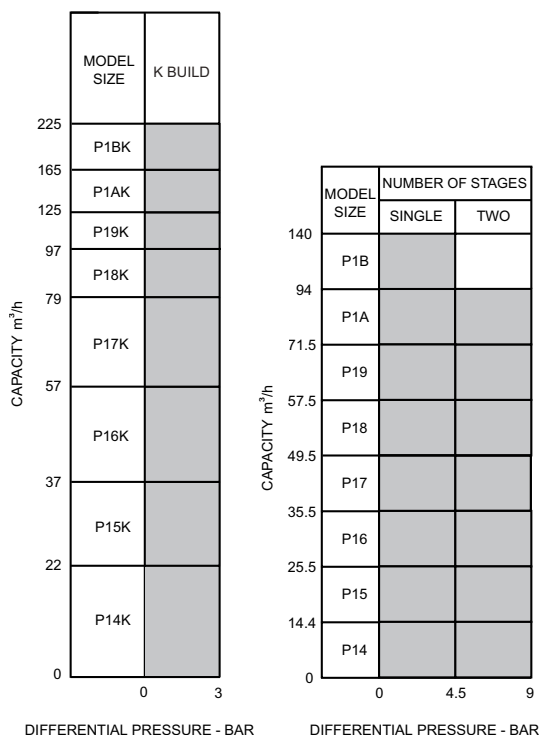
| MODEL SIZE | K BUILD |
|---|---|
| P1BK | |
| P1AK | |
| P19K | |
| P18K | |
| P17K | |
| P16K | |
| P15K | |
| P14K | |

CAPACITY $m^3/h$

225
165
125
97
79
57
37
22
0

0 3

DIFFERENTIAL PRESSURE - BAR

| MODEL SIZE | NUMBER OF STAGES SINGLE | NUMBER OF STAGES TWO |
|---|---|---|
| P1B | | |
| P1A | | |
| P19 | | |
| P18 | | |
| P17 | | |
| P16 | | |
| P15 | | |
| P14 | | |

CAPACITY $m^3/h$

140
94
71.5
57.5
49.5
35.5
25.5
14.4
0

0 4.5 9

DIFFERENTIAL PRESSURE - BAR